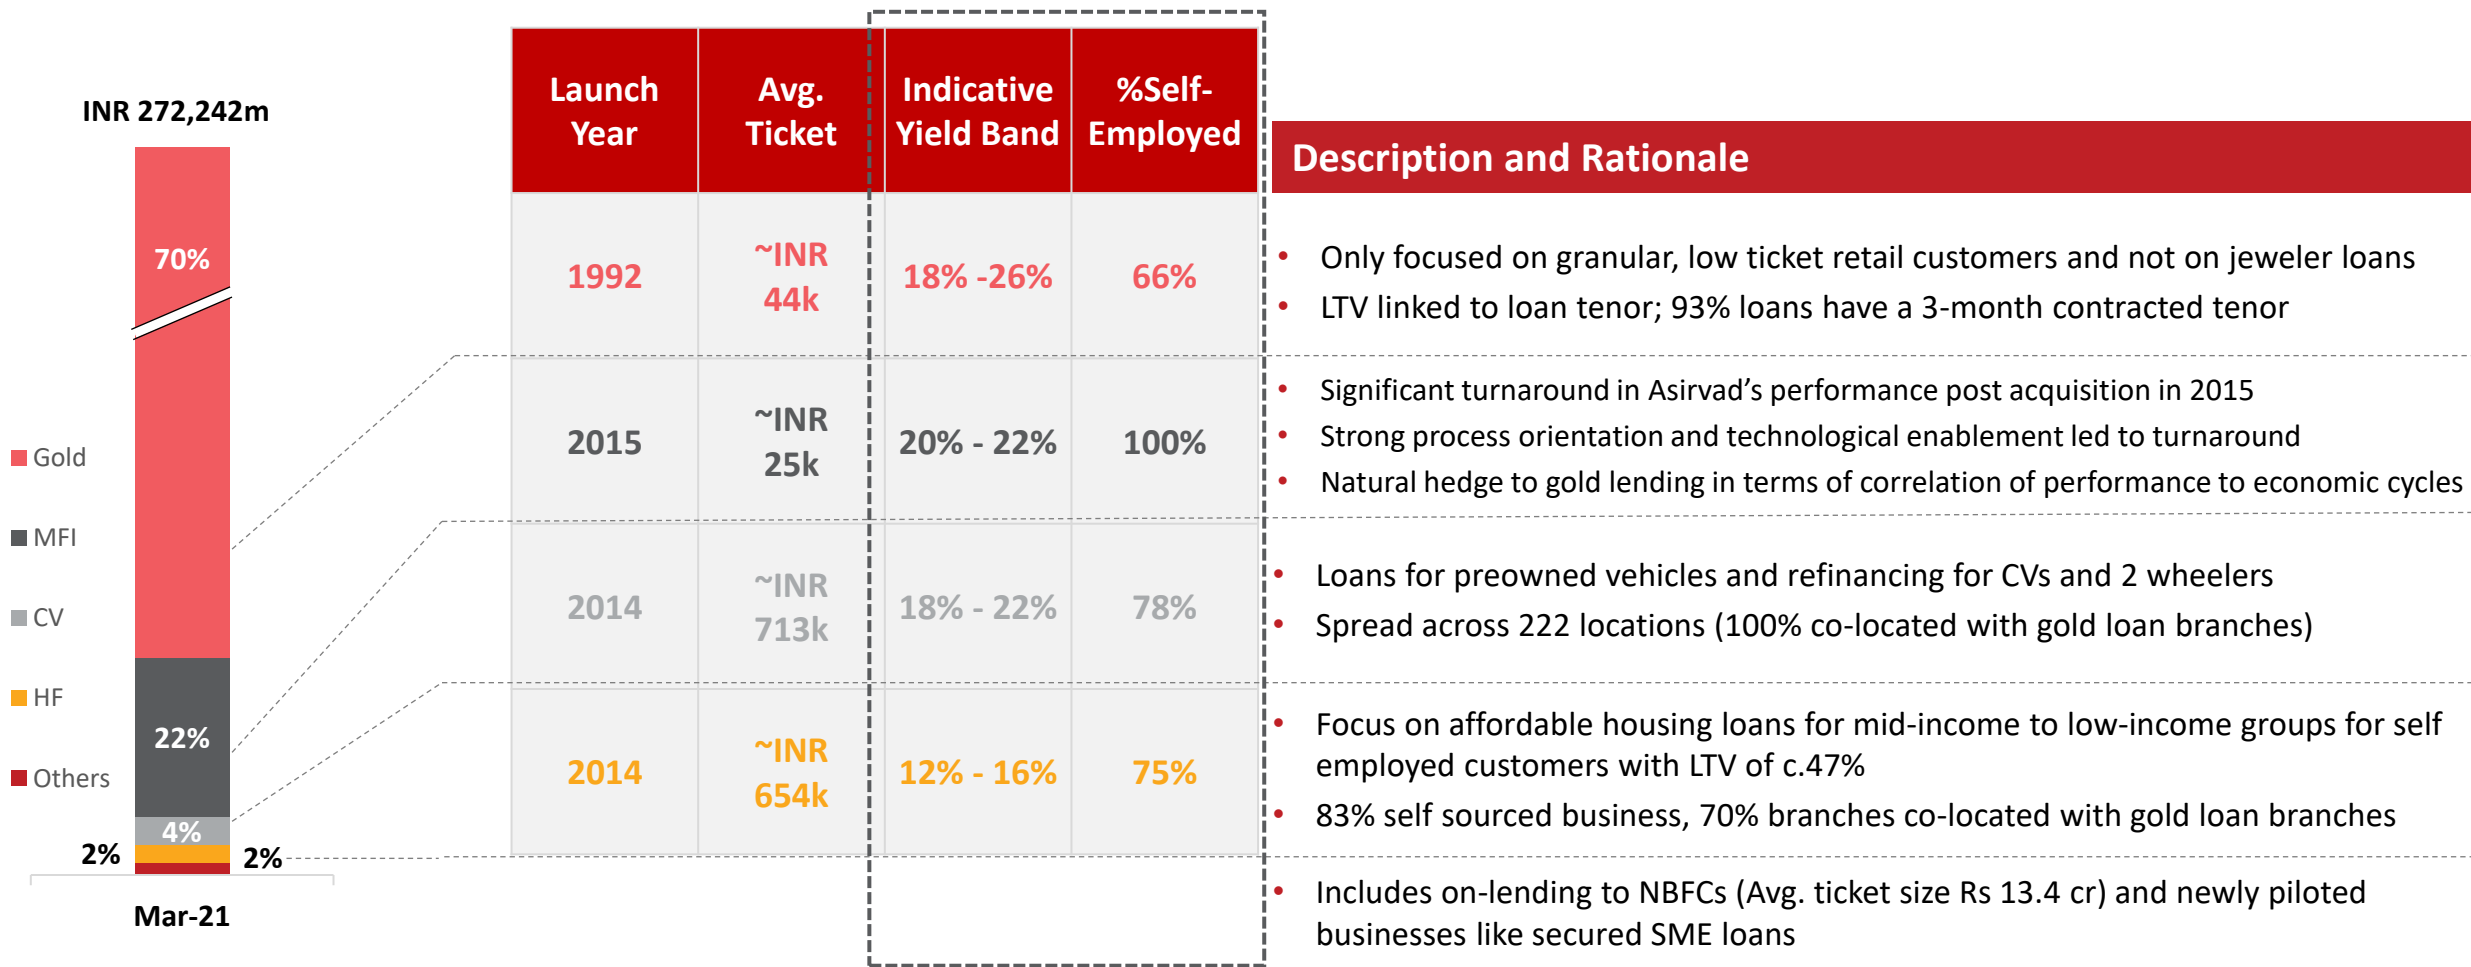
INR 272,242m

70%

22%

4%

2%

2%

Mar-21

Gold

MFI

CV

HF

Others

| Launch Year | Avg. Ticket | Indicative Yield Band | %Self-Employed |
|---|---|---|---|
| 1992 | ~INR 44k | 18% -26% | 66% |
| 2015 | ~INR 25k | 20% - 22% | 100% |
| 2014 | ~INR 713k | 18% - 22% | 78% |
| 2014 | ~INR 654k | 12% - 16% | 75% |

Description and Rationale

• Only focused on granular, low ticket retail customers and not on jeweler loans
• LTV linked to loan tenor; 93% loans have a 3-month contracted tenor

• Significant turnaround in Asirvad's performance post acquisition in 2015
• Strong process orientation and technological enablement led to turnaround
• Natural hedge to gold lending in terms of correlation of performance to economic cycles

• Loans for preowned vehicles and refinancing for CVs and 2 wheelers
• Spread across 222 locations (100% co-located with gold loan branches)

• Focus on affordable housing loans for mid-income to low-income groups for self employed customers with LTV of c.47%
• 83% self sourced business, 70% branches co-located with gold loan branches

• Includes on-lending to NBFCs (Avg. ticket size Rs 13.4 cr) and newly piloted businesses like secured SME loans